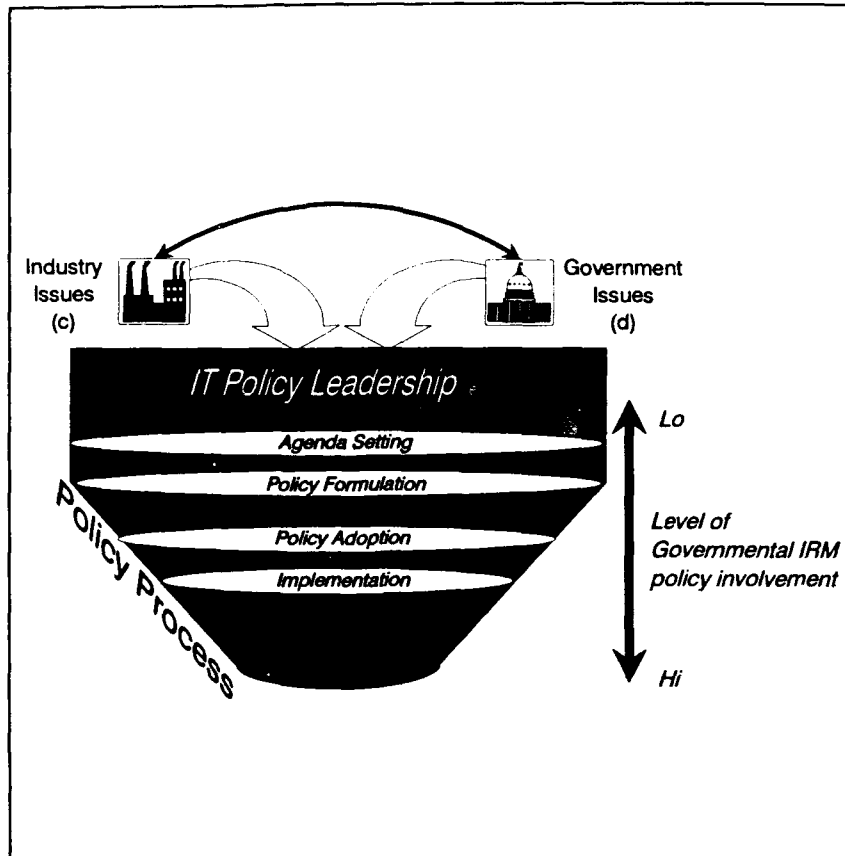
Industry Issues (c)

Government Issues (d)

IT Policy Leadership

Agenda Setting

Policy Formulation

Policy Adoption

Implementation

Policy Process

Lo

Level of Govemmental IRM policy involvement

Hi